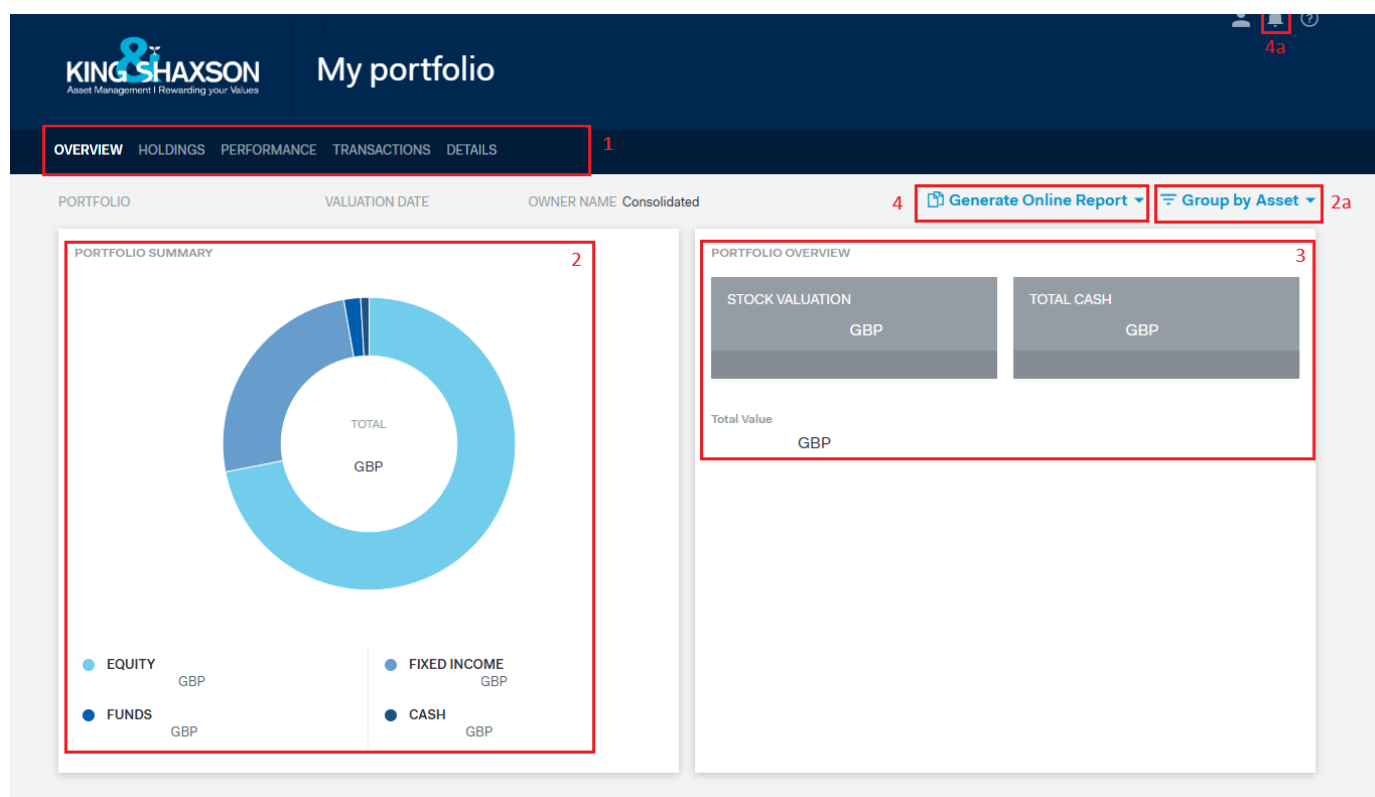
KING&SHAXSON
Asset Management | Rewarding your Values

My portfolio

4a

OVERVIEW HOLDINGS PERFORMANCE TRANSACTIONS DETAILS 1

PORTFOLIO VALUATION DATE OWNER NAME Consolidated

4 Generate Online Report Group by Asset 2a

PORTFOLIO SUMMARY 2

TOTAL
GBP

EQUITY
GBP

FIXED INCOME
GBP

FUNDS
GBP

CASH
GBP

PORTFOLIO OVERVIEW 3

STOCK VALUATION
GBP

TOTAL CASH
GBP

Total Value
GBP